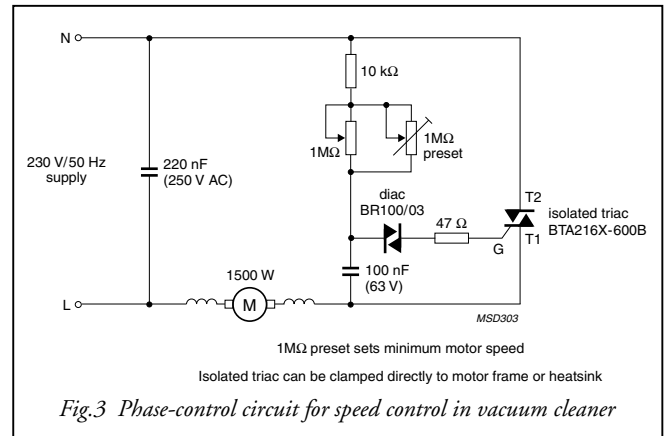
N

L

230 V/50 Hz supply

220 nF (250 V AC)

10 kΩ

1MΩ

1MΩ preset

diac BR100/03

47 Ω

T2

T1

G

isolated triac BTA216X-600B

1500 W

M

100 nF (63 V)

MSD303

1MΩ preset sets minimum motor speed

Isolated triac can be clamped directly to motor frame or heatsink

*Fig.3 Phase-control circuit for speed control in vacuum cleaner*